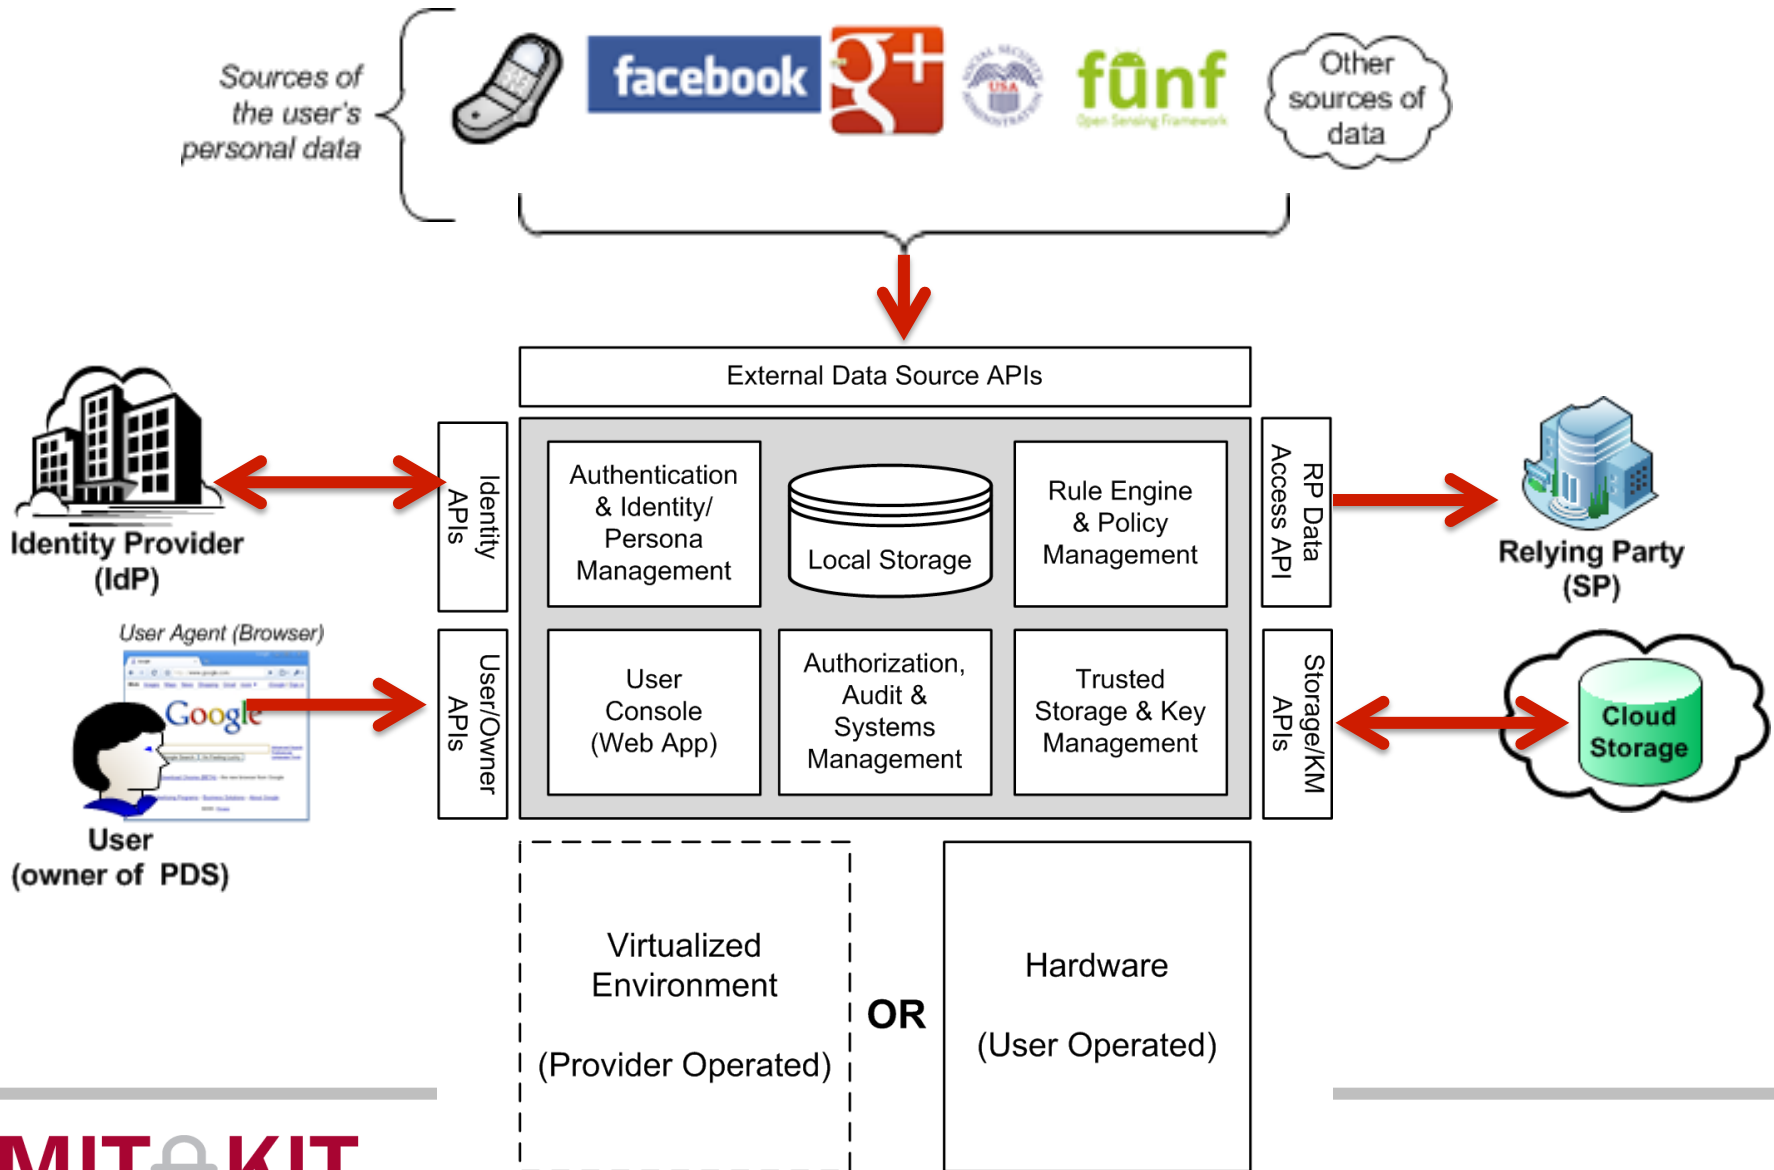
Sources of the user's personal data

facebook

USA

fūnf
Open Sensing Framework

Other sources of data

External Data Source APIs

Identity Provider (IdP)

Identity APIs

Authentication & Identity/ Persona Management

Local Storage

Rule Engine & Policy Management

RP Data Access API

Relying Party (SP)

User Agent (Browser)

Google

User/Owner APIs

User Console (Web App)

Authorization, Audit & Systems Management

Trusted Storage & Key Management

Storage/KM APIs

Cloud Storage

User (owner of PDS)

Virtualized Environment

(Provider Operated)

OR

Hardware

(User Operated)

MIT KIT